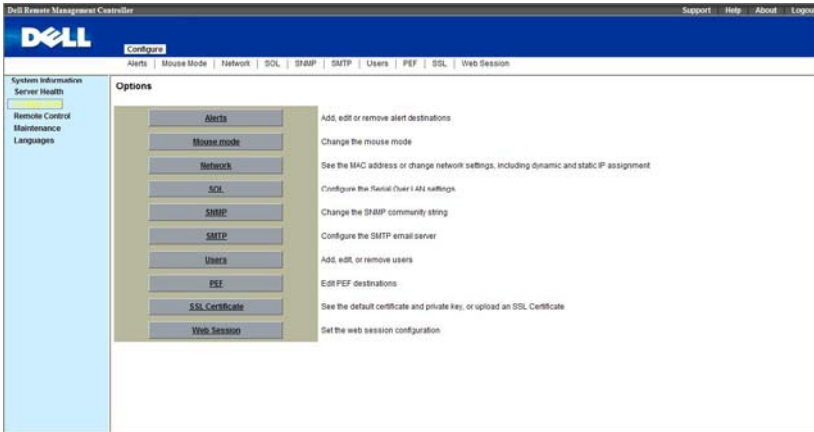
Dell Remote Management Controller

Support | Help | About | Logout

DELL

Configure

Alerts | Mouse Mode | Network | SOL | SNMP | SMTP | Users | PEF | SSL | Web Session

System Information
Server Health
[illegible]
Remote Control
Maintenance
Languages

Options

| | |
|---|---|
| Alerts | Add, edit or remove alert destinations |
| Mouse mode | Change the mouse mode |
| Network | See the MAC address or change network settings, including dynamic and static IP assignment |
| SOL | Configure the Serial Over LAN settings |
| SNMP | Change the SNMP community string |
| SMTP | Configure the SMTP email server |
| Users | Add, edit, or remove users |
| PEF | Edit PEF destinations |
| SSL Certificate | See the default certificate and private key, or upload an SSL Certificate |
| Web Session | Set the web session configuration |